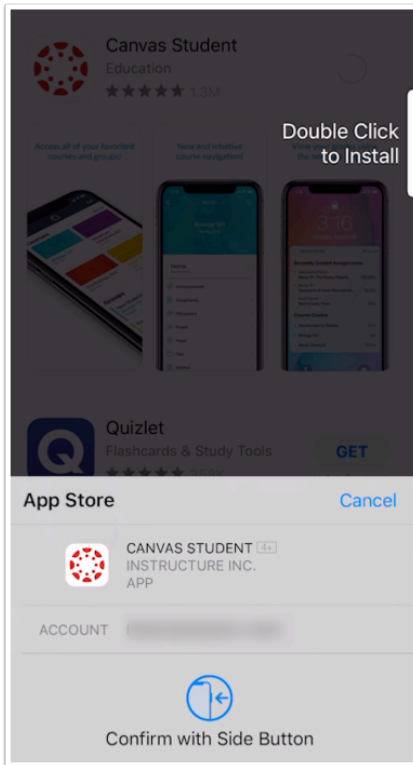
Canvas Student
Education
1.3M

Double Click to Install

Access all of your favorited courses and groups!

New and intuitive course navigation!

View your upcoming events

3:16

Quizlet
Flashcards & Study Tools
GET

App Store
Cancel

CANVAS STUDENT 4+
INSTRUCTURE INC.
APP

ACCOUNT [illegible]

Confirm with Side Button